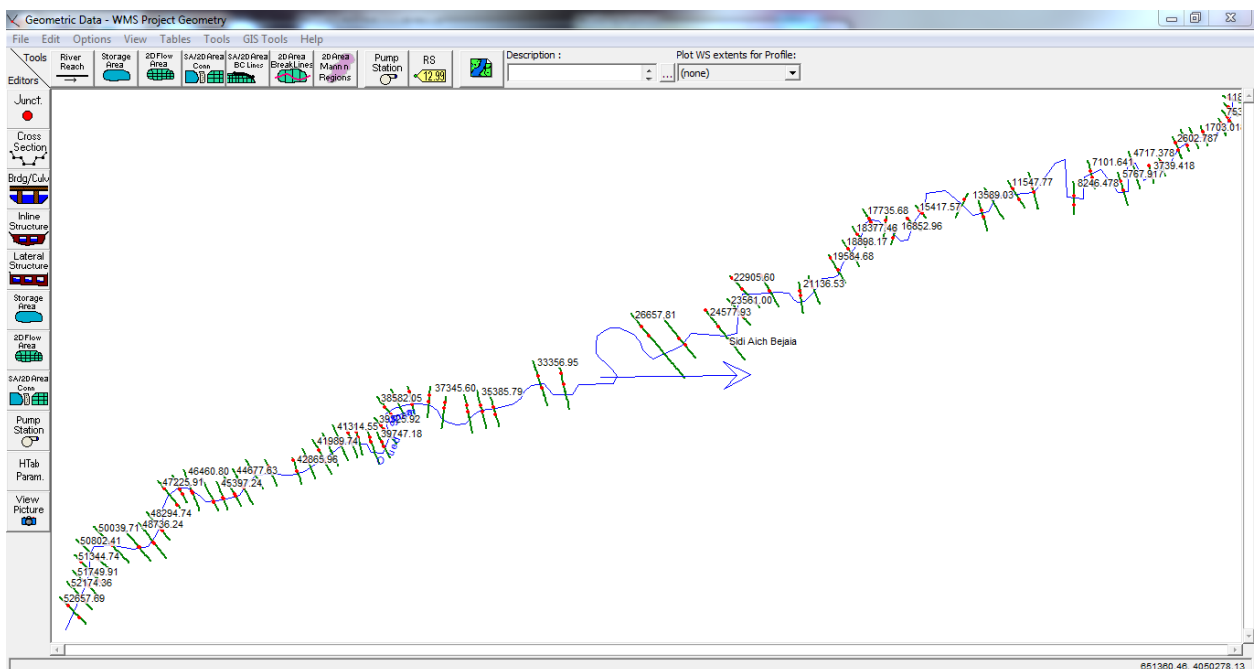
Geometric Data - WMS Project Geometry

File Edit Options View Tables Tools GIS Tools Help

Tools
Editors

River Reach
Storage Area
2D Flow Area
SA/2D Area Conn
SA/2D Area BC Lines
2D Area Break Lines
2D Area Mann n Regions
Pump Station
RS 12.99

Description :
Plot WS extents for Profile:
(none)

Junct.
Cross Section
Brdg/Culv
Inline Structure
Lateral Structure
Storage Area
2D Flow Area
SA/2D Area Conn
Pump Station
HTab Param.
View Picture

118
753
1703.01
2602.787
4717.378
3739.418
7101.641
8246.478
5767.917
11547.77
13589.03
15417.57
17735.68
18377.46
16852.96
18898.17
19584.68
22905.60
21136.53
23561.00
24577.93
26657.81
Sidi Aich Bejaia
33356.95
37345.60
35385.79
38582.05
39205.92
39747.18
41314.55
41989.74
42865.96
46460.80
44677.63
47225.91
45397.24
48294.74
50039.71
48736.24
50802.41
51344.74
51749.91
52174.36
52657.69

651360.46, 4050278.13